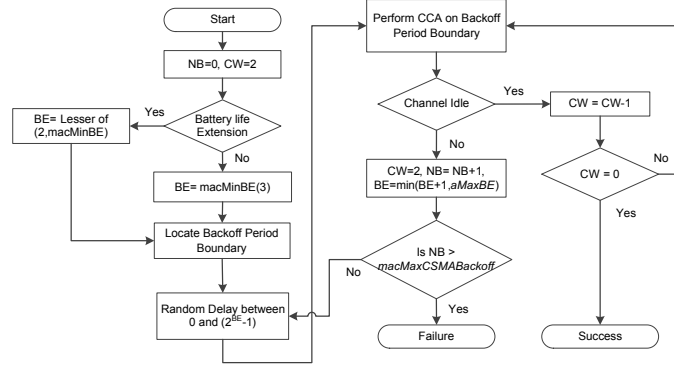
Start

NB=0, CW=2

Battery life Extension

Yes

BE= Lesser of (2,macMinBE)

No

BE= macMinBE(3)

Locate Backoff Period Boundary

Random Delay between 0 and ($2^{BE}$-1)

Perform CCA on Backoff Period Boundary

Channel Idle

Yes

CW = CW-1

No

CW=2, NB= NB+1, BE=min(BE+1,*aMaxBE*)

Is NB > *macMaxCSMABackoff*

No

Yes

Failure

CW = 0

No

Yes

Success